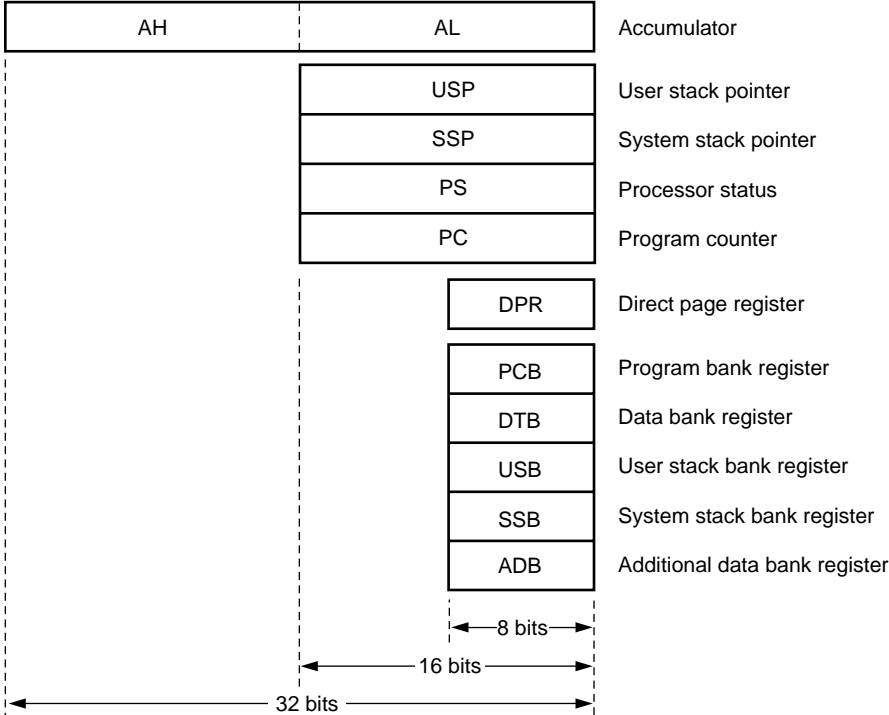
AH AL Accumulator

USP User stack pointer

SSP System stack pointer

PS Processor status

PC Program counter

DPR Direct page register

PCB Program bank register

DTB Data bank register

USB User stack bank register

SSB System stack bank register

ADB Additional data bank register

8 bits

16 bits

32 bits